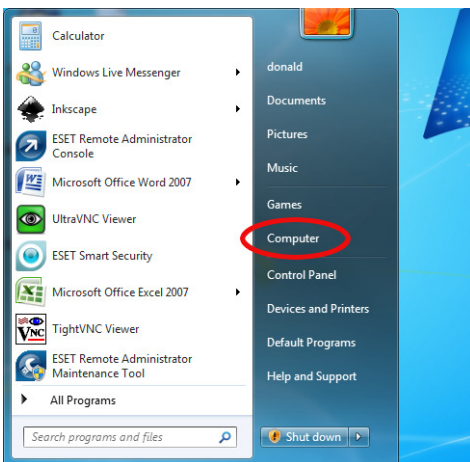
Calculator

Windows Live Messenger

Inkscape

ESET Remote Administrator Console

Microsoft Office Word 2007

UltraVNC Viewer

ESET Smart Security

Microsoft Office Excel 2007

TightVNC Viewer

ESET Remote Administrator Maintenance Tool

All Programs

Search programs and files

donald

Documents

Pictures

Music

Games

Computer

Control Panel

Devices and Printers

Default Programs

Help and Support

Shut down